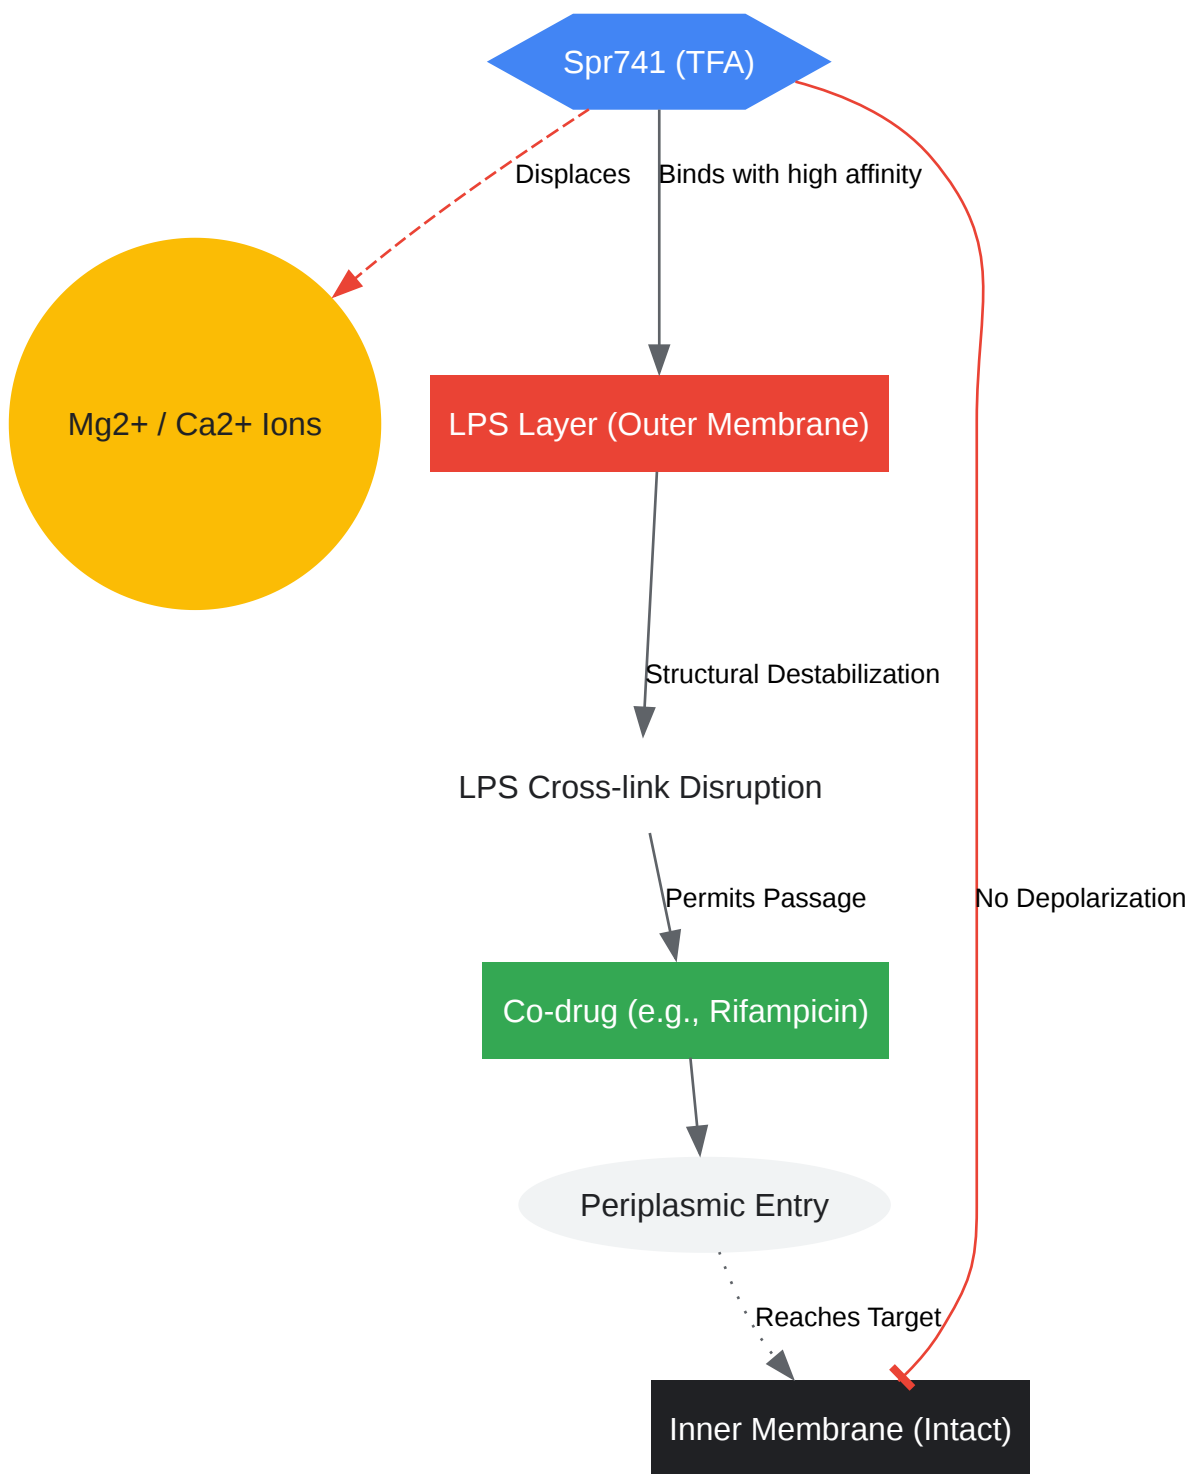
Spr741 (TFA)

Displaces

Binds with high affinity

Mg2+ / Ca2+ Ions

LPS Layer (Outer Membrane)

Structural Destabilization

LPS Cross-link Disruption

Permits Passage

No Depolarization

Co-drug (e.g., Rifampicin)

Periplasmic Entry

Reaches Target

Inner Membrane (Intact)